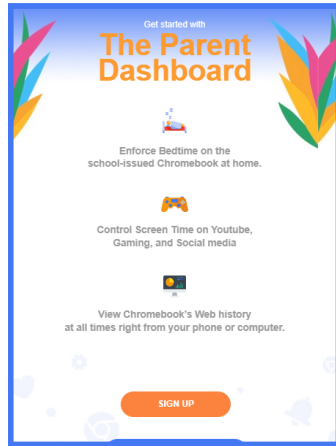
Get started with

The Parent Dashboard

Enforce Bedtime on the school-issued Chromebook at home.

Control Screen Time on Youtube, Gaming, and Social media

View Chromebook's Web history at all times right from your phone or computer.

SIGN UP